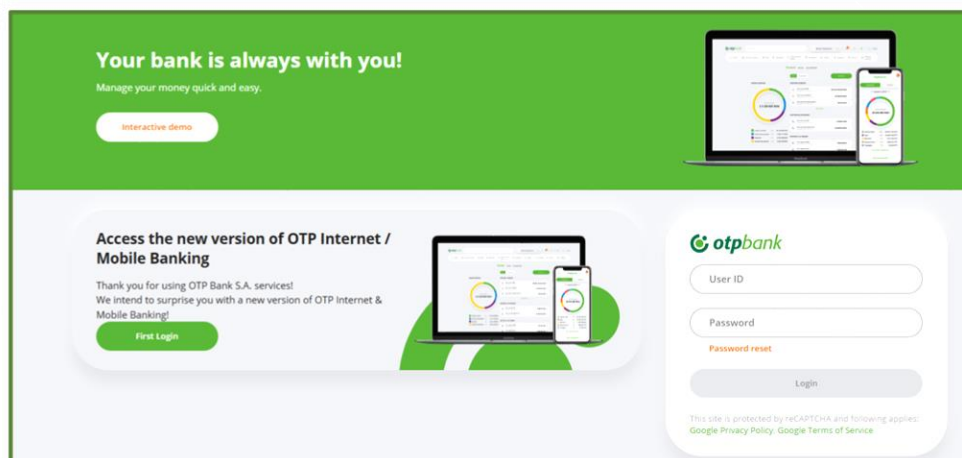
Your bank is always with you!

Manage your money quick and easy.

Interactive demo

Access the new version of OTP Internet / Mobile Banking

Thank you for using OTP Bank S.A. services!
We intend to surprise you with a new version of OTP Internet & Mobile Banking!

First Login

otpbank

User ID

Password

Password reset

Login

This site is protected by reCAPTCHA and following applies: Google Privacy Policy, Google Terms of Service